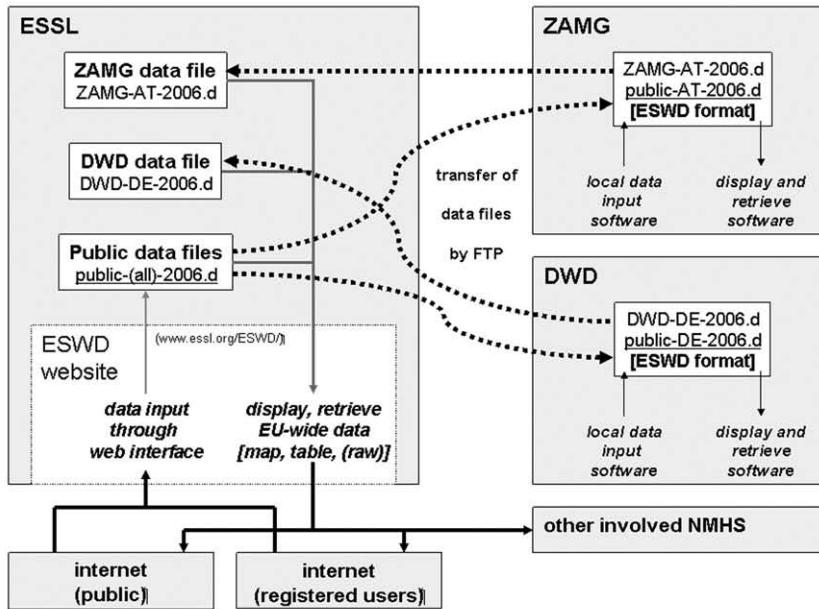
ESSL

ZAMG data file
ZAMG-AT-2006.d

DWD data file
DWD-DE-2006.d

Public data files
public-(all)-2006.d

ESWD website

(www.essl.org/ESWD/)

data input through web interface

display, retrieve EU-wide data [map, table, (raw)]

transfer of data files by FTP

ZAMG

ZAMG-AT-2006.d
public-AT-2006.d
[ESWD format]

local data input software

display and retrieve software

DWD

DWD-DE-2006.d
public-DE-2006.d
[ESWD format]

local data input software

display and retrieve software

other involved NMHS

internet (public)

internet (registered users)